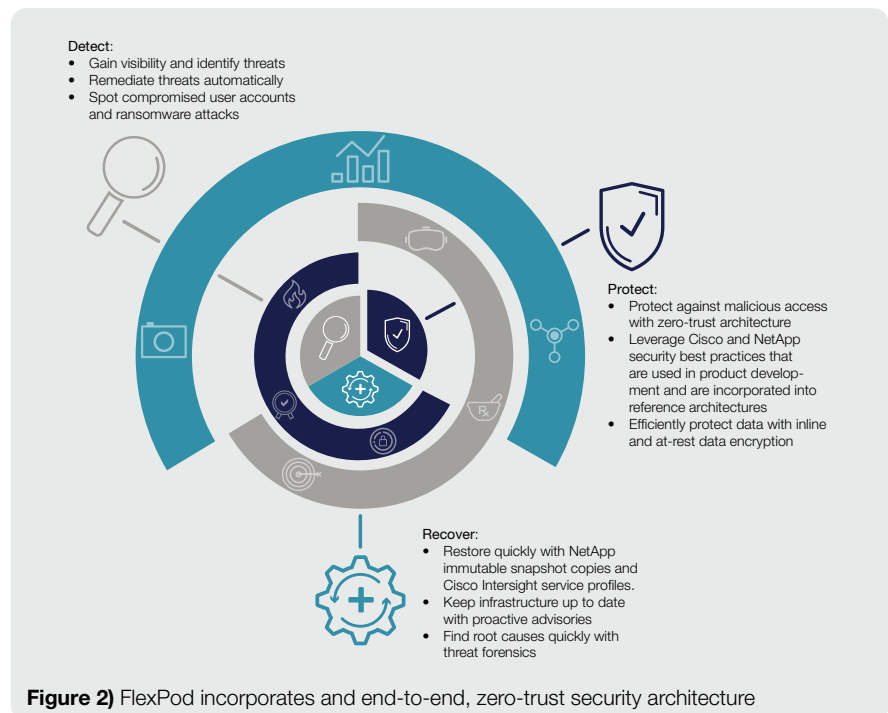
Detect:

- Gain visibility and identify threats
- Remediate threats automatically
- Spot compromised user accounts and ransomware attacks

Protect:

- Protect against malicious access with zero-trust architecture
- Leverage Cisco and NetApp security best practices that are used in product development and are incorporated into reference architectures
- Efficiently protect data with inline and at-rest data encryption

Recover:

- Restore quickly with NetApp immutable snapshot copies and Cisco Intersight service profiles.
- Keep infrastructure up to date with proactive advisories
- Find root causes quickly with threat forensics

**Figure 2)** FlexPod incorporates and end-to-end, zero-trust security architecture